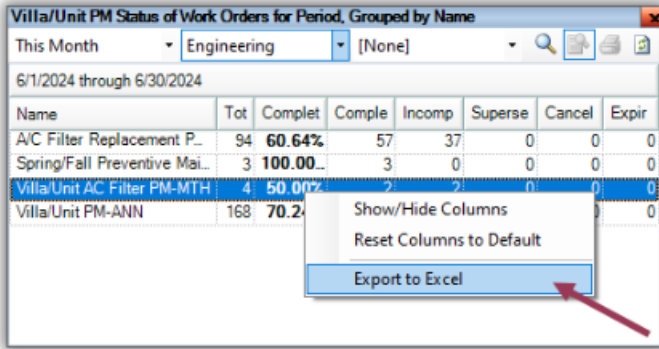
Villa/Unit PM Status of Work Orders for Period, Grouped by Name

This Month
Engineering
[None]

6/1/2024 through 6/30/2024

| Name | Tot | Complet | Comple | Incomp | Superse | Cancel | Expir |
|---|---|---|---|---|---|---|---|
| A/C Filter Replacement P... | 94 | 60.64% | 57 | 37 | 0 | 0 | 0 |
| Spring/Fall Preventive Mai... | 3 | 100.00... | 3 | 0 | 0 | 0 | 0 |
| Villa/Unit AC Filter PM-MTH | 4 | 50.00% | 2 | 2 | 0 | 0 | 0 |
| Villa/Unit PM-ANN | 168 | 70.2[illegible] | | | | 0 | 0 |

Show/Hide Columns
Reset Columns to Default
Export to Excel